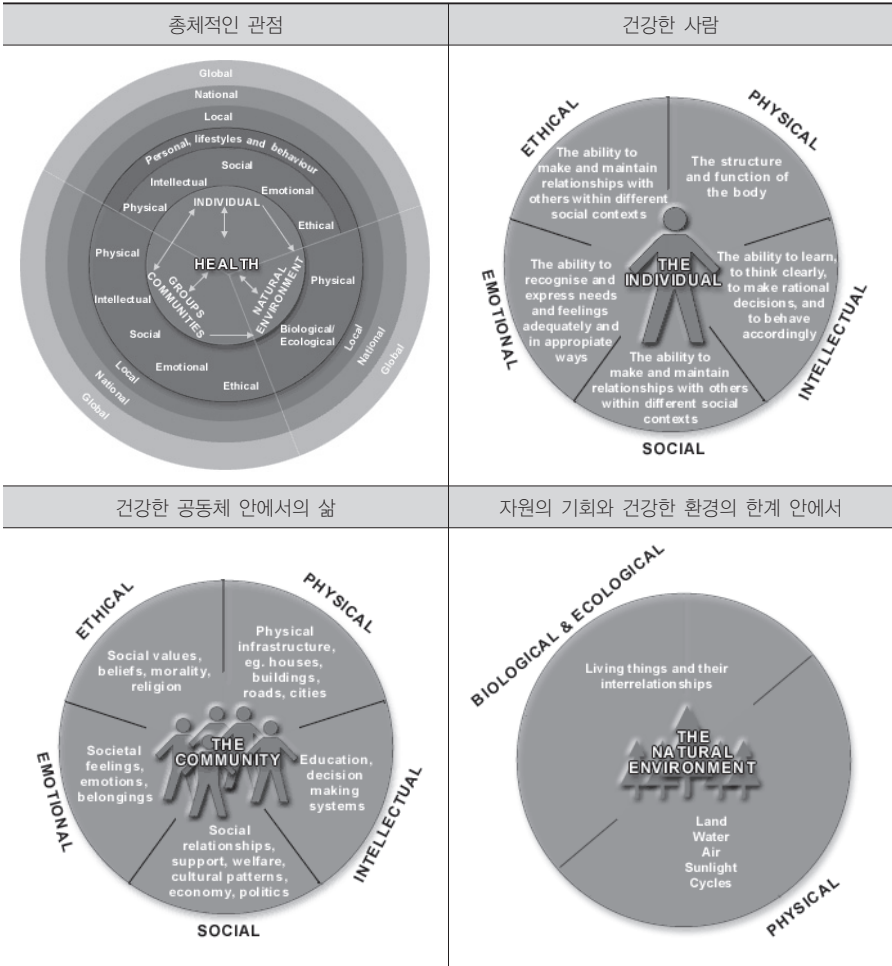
| 총체적인 관점 | 건강한 사람 |
|---|---|
| Global<br>National<br>Local<br>Personal, lifestyles and behaviour<br>Social<br>Intellectual<br>Emotional<br>Physical<br>INDIVIDUAL<br>Ethical<br>Physical<br>HEALTH<br>Intellectual<br>GROUPS COMMUNITIES<br>NATURAL ENVIRONMENT<br>Physical<br>Social<br>Biological/ Ecological<br>Emotional<br>Ethical<br>Local<br>National<br>Global<br>Local<br>National<br>Global | ETHICAL<br>PHYSICAL<br>The ability to make and maintain relationships with others within different social contexts<br>The structure and function of the body<br>EMOTIONAL<br>The ability to recognise and express needs and feelings adequately and in appropriate ways<br>THE INDIVIDUAL<br>The ability to learn, to think clearly, to make rational decisions, and to behave accordingly<br>INTELLECTUAL<br>The ability to make and maintain relationships with others within different social contexts<br>SOCIAL |
| 건강한 공동체 안에서의 삶 | 자원의 기회와 건강한 환경의 한계 안에서 |
| ETHICAL<br>PHYSICAL<br>Social values, beliefs, morality, religion<br>Physical infrastructure, eg. houses, buildings, roads, cities<br>EMOTIONAL<br>Societal feelings, emotions, belongings<br>THE COMMUNITY<br>Education, decision making systems<br>INTELLECTUAL<br>Social relationships, support, welfare, cultural patterns, economy, politics<br>SOCIAL | BIOLOGICAL & ECOLOGICAL<br>Living things and their interrelationships<br>THE NATURAL ENVIRONMENT<br>Land<br>Water<br>Air<br>Sunlight<br>Cycles<br>PHYSICAL |